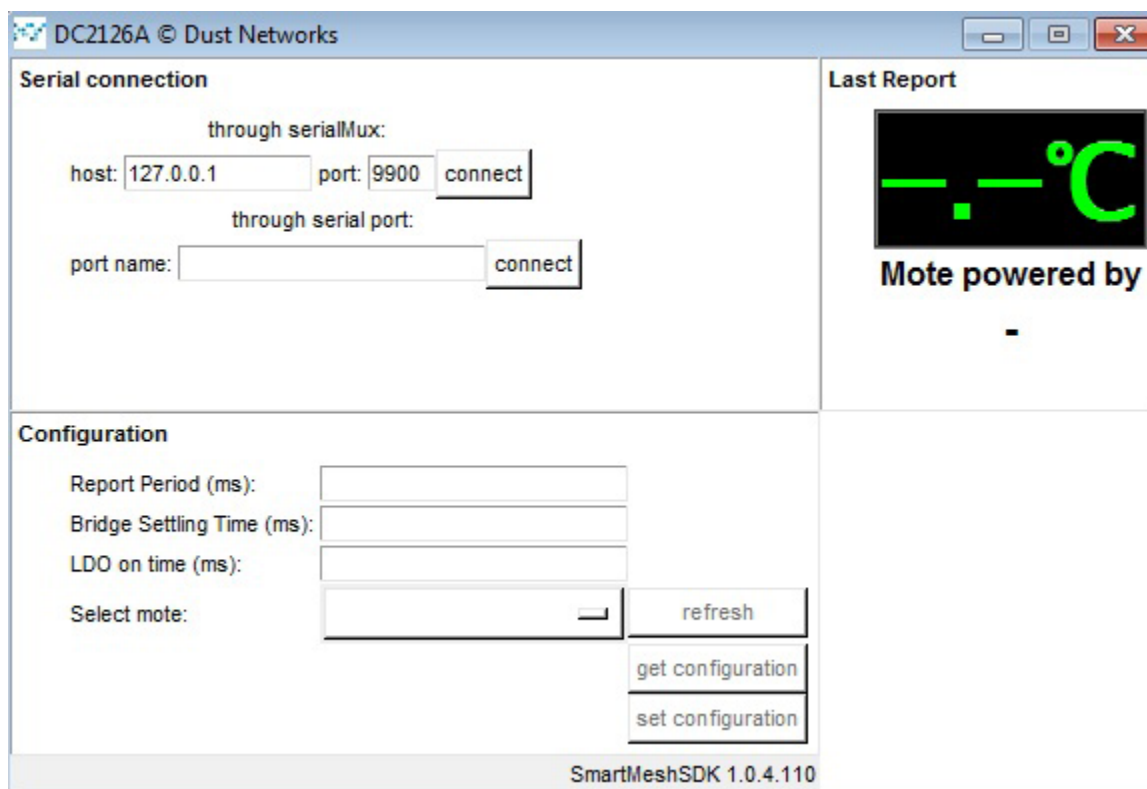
DC2126A © Dust Networks

Serial connection

through serialMux:

host: 127.0.0.1 port: 9900 connect

through serial port:

port name: connect

Last Report

—.—°C

Mote powered by

-

Configuration

Report Period (ms):

Bridge Settling Time (ms):

LDO on time (ms):

Select mote:

refresh

get configuration

set configuration

SmartMeshSDK 1.0.4.110